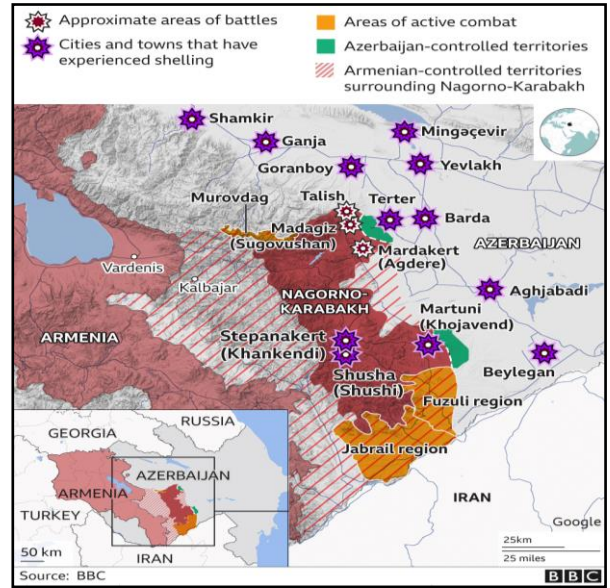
Approximate areas of battles
Cities and towns that have experienced shelling
Areas of active combat
Azerbaijan-controlled territories
Armenian-controlled territories surrounding Nagorno-Karabakh

Shamkir
Ganja
Mingaçevir
Goranboy
Yevlakh
Murovdag
Talish
Terter
Barda
Madagiz (Sugovushan)
Mardakert (Agdere)
AZERBAIJAN
Vardenis
Kalbajar
NAGORNO-KARABAKH
Aghjabadi
ARMENIA
Martuni (Khojavend)
Stepanakert (Khankendi)
Beylegan
Shusha (Shushi)
Fuzuli region
Jabrail region
IRAN
GEORGIA
RUSSIA
AZERBAIJAN
ARMENIA
TURKEY
IRAN
50 km
25km
25 miles
Google
Source: BBC
BBC